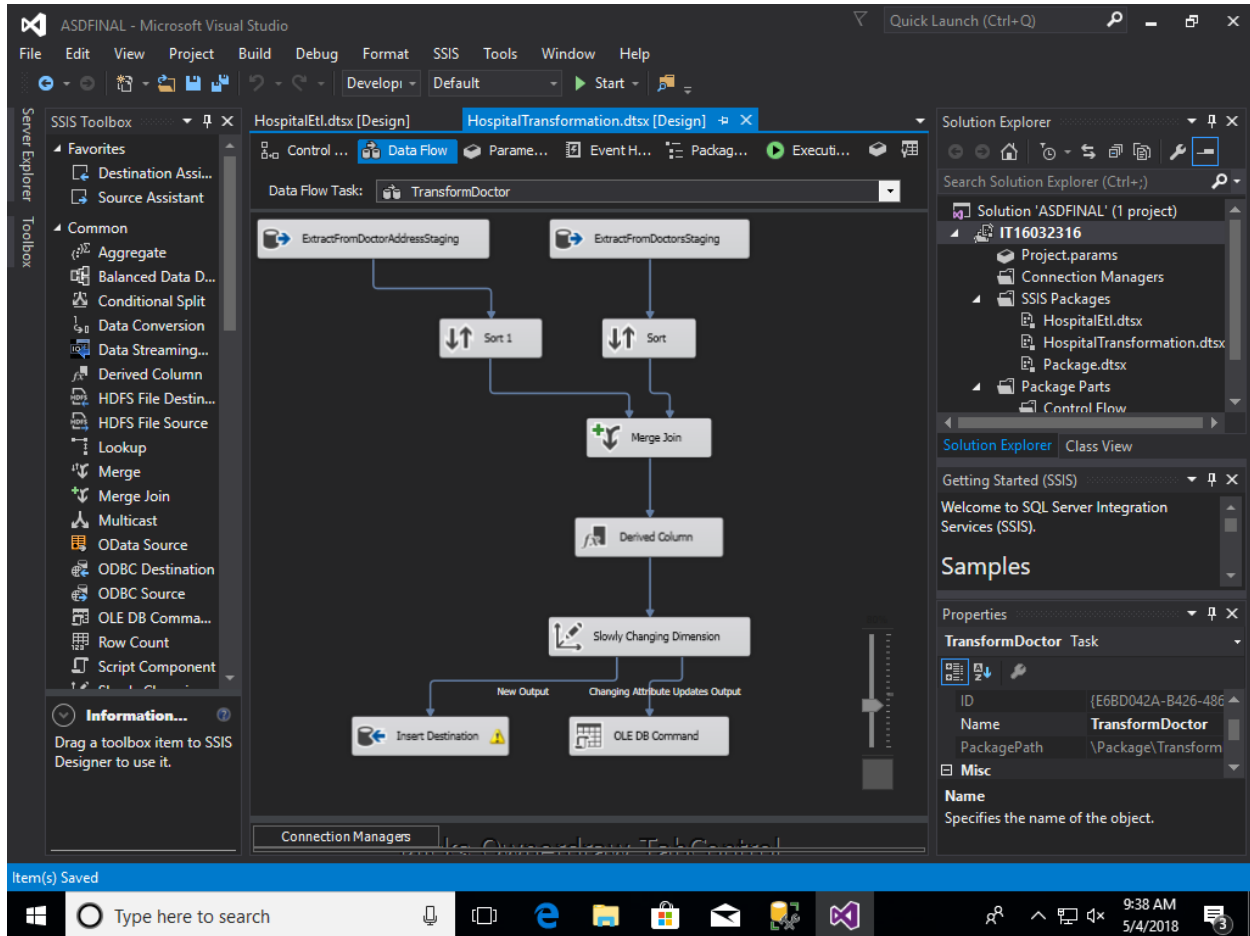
ASDFINAL - Microsoft Visual Studio

Quick Launch (Ctrl+Q)

File Edit View Project Build Debug Format SSIS Tools Window Help

Developi Default Start

Server Explorer Toolbox

SSIS Toolbox

Favorites
Destination Assi...
Source Assistant

Common
Aggregate
Balanced Data D...
Conditional Split
Data Conversion
Data Streaming...
Derived Column
HDFS File Destin...
HDFS File Source
Lookup
Merge
Merge Join
Multicast
OData Source
ODBC Destination
ODBC Source
OLE DB Comma...
Row Count
Script Component

Information...
Drag a toolbox item to SSIS Designer to use it.

HospitalEtl.dtsx [Design] HospitalTransformation.dtsx [Design]

Control ... Data Flow Parame... Event H... Packag... Executi...

Data Flow Task: TransformDoctor

ExtractFromDoctorAddressStaging
ExtractFromDoctorsStaging
Sort 1
Sort
Merge Join
Derived Column
Slowly Changing Dimension
New Output
Changing Attribute Updates Output
Insert Destination
OLE DB Command

Connection Managers

Solution Explorer

Search Solution Explorer (Ctrl+;)

Solution 'ASDFINAL' (1 project)
IT16032316
Project.params
Connection Managers
SSIS Packages
HospitalEtl.dtsx
HospitalTransformation.dtsx
Package.dtsx
Package Parts
Control Flow

Solution Explorer Class View

Getting Started (SSIS)
Welcome to SQL Server Integration Services (SSIS).
Samples

Properties
TransformDoctor Task

| ID | {E6BD042A-B426-486 |
|---|---|
| Name | TransformDoctor |
| PackagePath | \Package\Transform |

Misc
Name
Specifies the name of the object.

Item(s) Saved

Type here to search

9:38 AM
5/4/2018
3